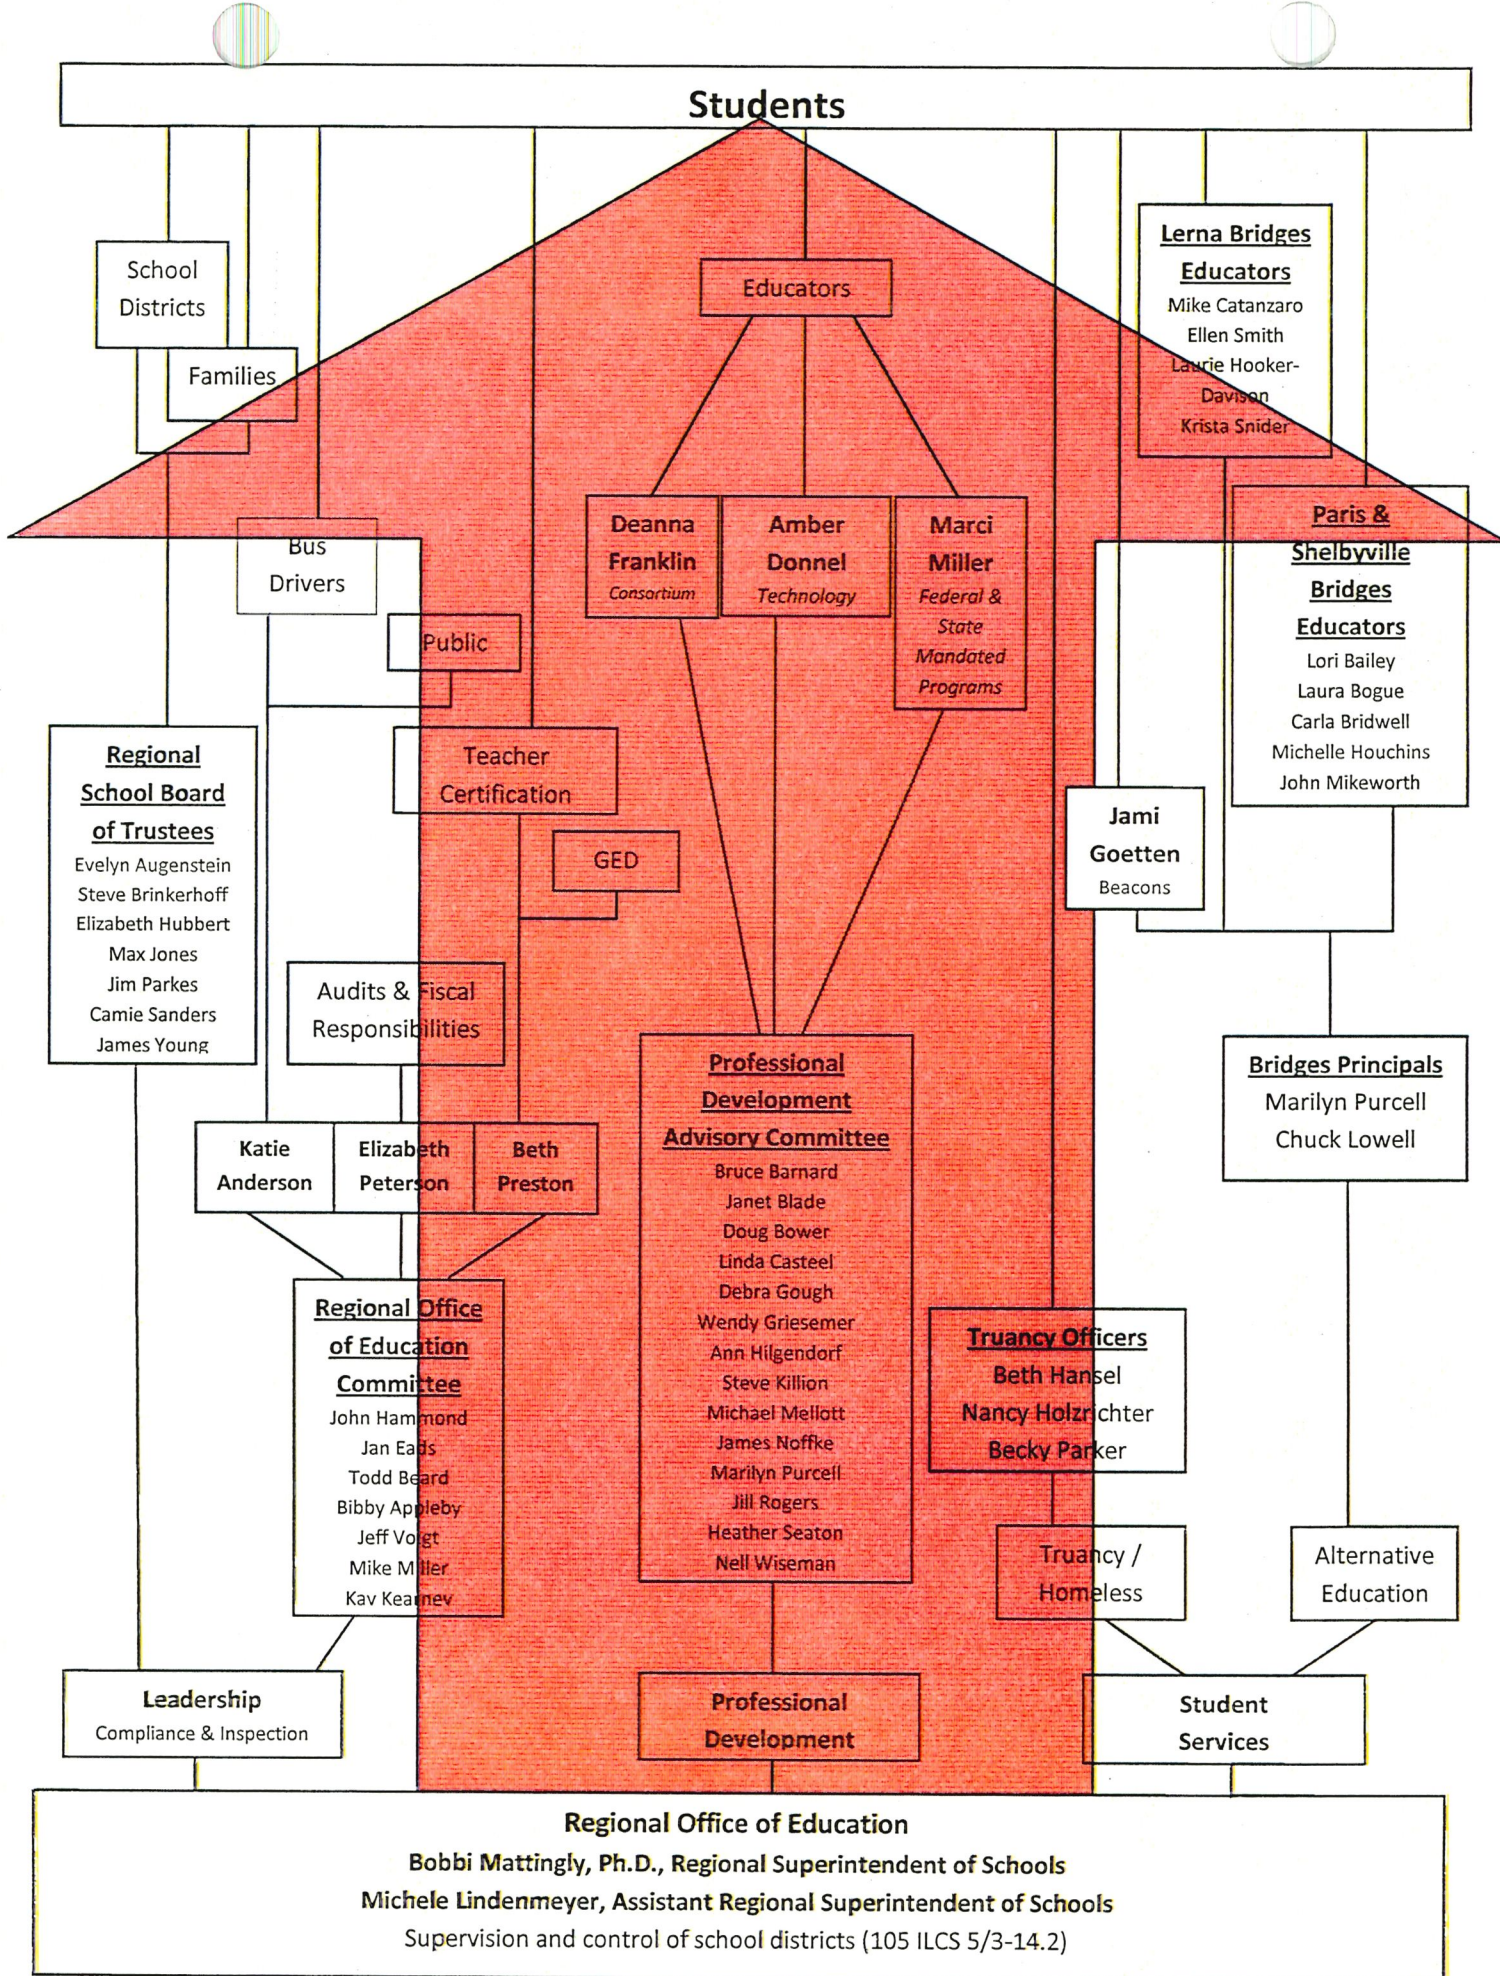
Students

School Districts

Families

Educators

Lerna Bridges Educators
Mike Catanzaro
Ellen Smith
Laurie Hooker-Davison
Krista Snider

Bus Drivers

Public

Deanna Franklin
Consortium

Amber Donnel
Technology

Marci Miller
Federal & State Mandated Programs

Paris & Shelbyville Bridges Educators
Lori Bailey
Laura Bogue
Carla Bridwell
Michelle Houchins
John Mikeworth

Regional School Board of Trustees
Evelyn Augenstein
Steve Brinkerhoff
Elizabeth Hubbert
Max Jones
Jim Parkes
Camie Sanders
James Young

Teacher Certification

GED

Jami Goetten
Beacons

Audits & Fiscal Responsibilities

Professional Development Advisory Committee
Bruce Barnard
Janet Blade
Doug Bower
Linda Casteel
Debra Gough
Wendy Griesemer
Ann Hilgendorf
Steve Killion
Michael Mellott
James Noffke
Marilyn Purcell
Jill Rogers
Heather Seaton
Nell Wiseman

Bridges Principals
Marilyn Purcell
Chuck Lowell

Katie Anderson

Elizabeth Peterson

Beth Preston

Regional Office of Education Committee
John Hammond
Jan Eads
Todd Beard
Bibby Appleby
Jeff Voigt
Mike Miller
Kay Kearney

Truancy Officers
Beth Hansel
Nancy Holzrichter
Becky Parker

Truancy / Homeless

Alternative Education

Leadership
Compliance & Inspection

Professional Development

Student Services

Regional Office of Education
Bobbi Mattingly, Ph.D., Regional Superintendent of Schools
Michele Lindenmeyer, Assistant Regional Superintendent of Schools
Supervision and control of school districts (105 ILCS 5/3-14.2)